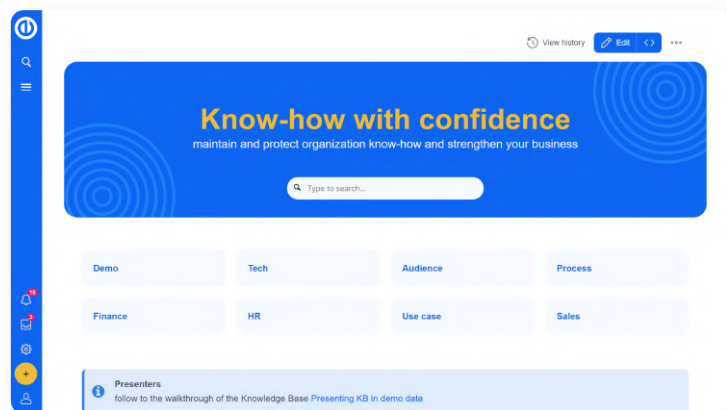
View history
Edit

Know-how with confidence
maintain and protect organization know-how and strengthen your business

Type to search...

| Demo | Tech | Audience | Process |
|---|---|---|---|
| Finance | HR | Use case | Sales |

16
3
+

Presenters
follow to the walkthrough of the Knowledge Base Presenting KB in demo data